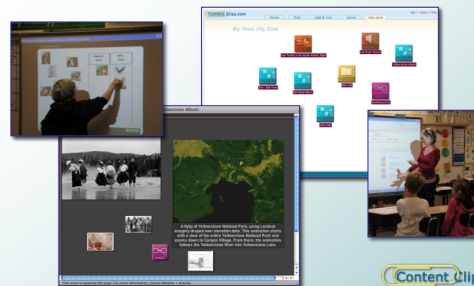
Content Clips.com

Home Find Add & Pin Library Clip Zone

My Clips Clip Zone

Yellowstone Album

A flyby of Yellowstone National Park, using Landsat imagery draped over elevation data. This animation starts with a view of the entire Yellowstone National Park and zooms down to Canyon Village. From there, the animation follows the Yellowstone River into Yellowstone Lake.

Content Clip